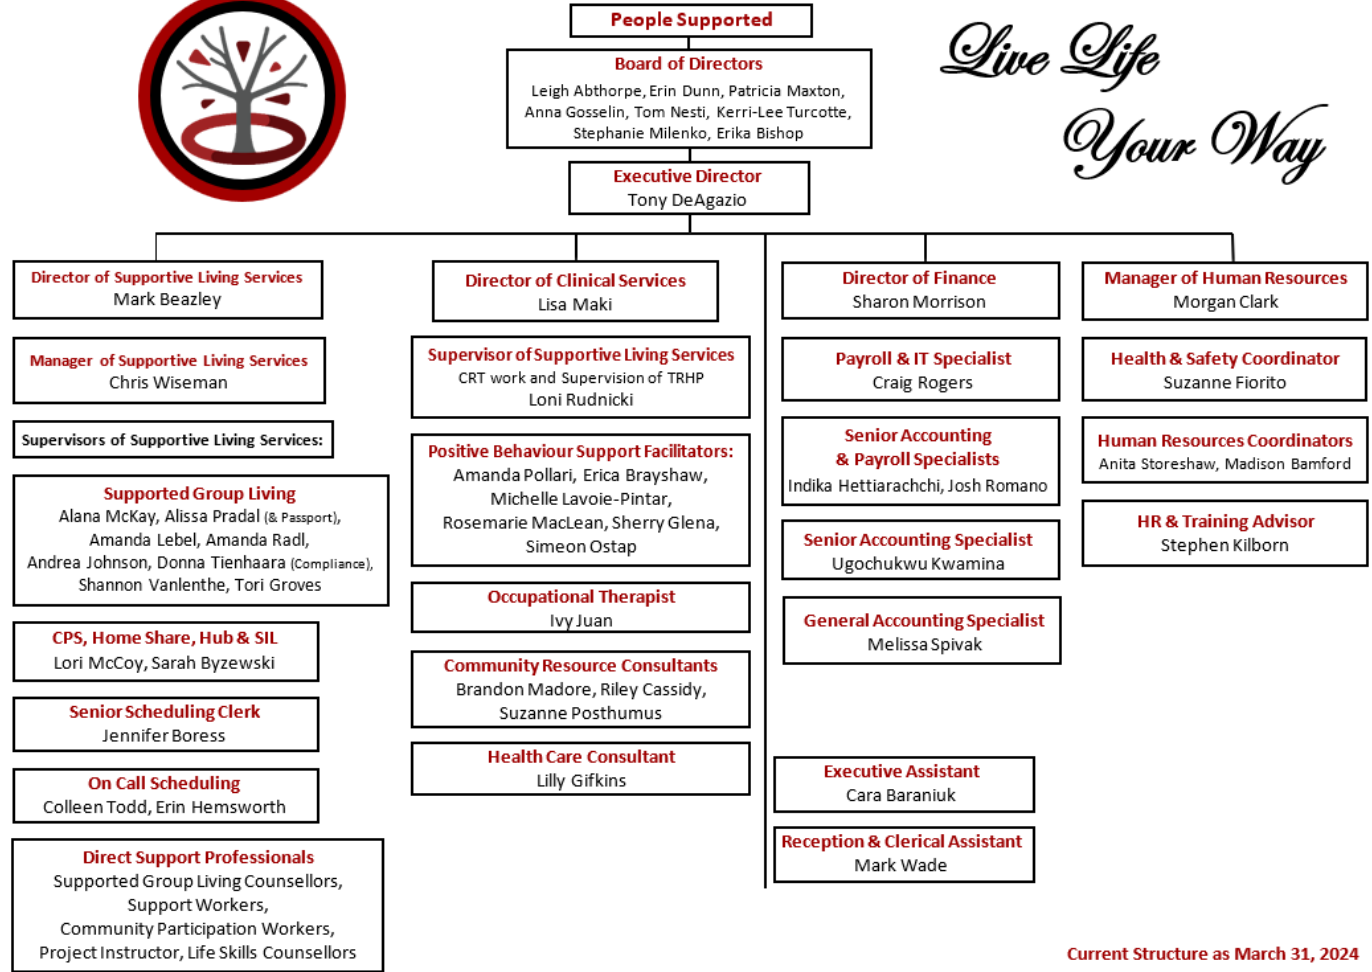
People Supported

Board of Directors
Leigh Abthorpe, Erin Dunn, Patricia Maxton, Anna Gosselin, Tom Nesti, Kerri-Lee Turcotte, Stephanie Milenko, Erika Bishop

Executive Director
Tony DeAgazio

Live Life Your Way

Director of Supportive Living Services
Mark Beazley

Manager of Supportive Living Services
Chris Wiseman

Supervisors of Supportive Living Services:

Supported Group Living
Alana McKay, Alissa Pradal (& Passport), Amanda Lebel, Amanda Radl, Andrea Johnson, Donna Tienhaara (Compliance), Shannon Vanlenthe, Tori Groves

CPS, Home Share, Hub & SIL
Lori McCoy, Sarah Byzewski

Senior Scheduling Clerk
Jennifer Boress

On Call Scheduling
Colleen Todd, Erin Hemsworth

Direct Support Professionals
Supported Group Living Counsellors, Support Workers, Community Participation Workers, Project Instructor, Life Skills Counsellors

Director of Clinical Services
Lisa Maki

Supervisor of Supportive Living Services
CRT work and Supervision of TRHP
Loni Rudnicki

Positive Behaviour Support Facilitators:
Amanda Pollari, Erica Brayshaw, Michelle Lavoie-Pintar, Rosemarie MacLean, Sherry Glena, Simeon Ostap

Occupational Therapist
Ivy Juan

Community Resource Consultants
Brandon Madore, Riley Cassidy, Suzanne Posthumus

Health Care Consultant
Lilly Gifkins

Director of Finance
Sharon Morrison

Payroll & IT Specialist
Craig Rogers

Senior Accounting & Payroll Specialists
Indika Hettiarachchi, Josh Romano

Senior Accounting Specialist
Ugochukwu Kwamina

General Accounting Specialist
Melissa Spivak

Executive Assistant
Cara Baraniuk

Reception & Clerical Assistant
Mark Wade

Manager of Human Resources
Morgan Clark

Health & Safety Coordinator
Suzanne Fiorito

Human Resources Coordinators
Anita Storeshaw, Madison Bamford

HR & Training Advisor
Stephen Kilborn

Current Structure as March 31, 2024